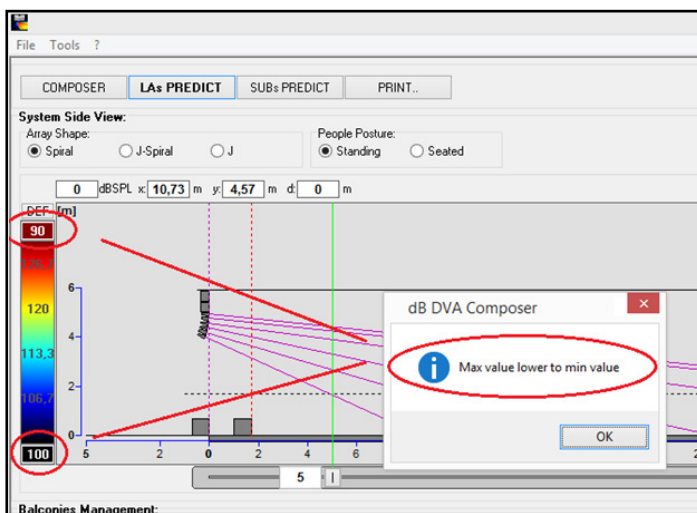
File Tools ?

COMPOSER | LAs PREDICT | SUBs PREDICT | PRINT..

System Side View:
Array Shape:
Spiral
J-Spiral
J

People Posture:
Standing
Seated

0 dBSPL x: 10,73 m y: 4,57 m d: 0 m

DEF [m]
90
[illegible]
120
113,3
106,7
100

6
4
2
0

5 2 0 2 4 6 8

5

dB DVA Composer
Max value lower to min value
OK

Balconies Management: